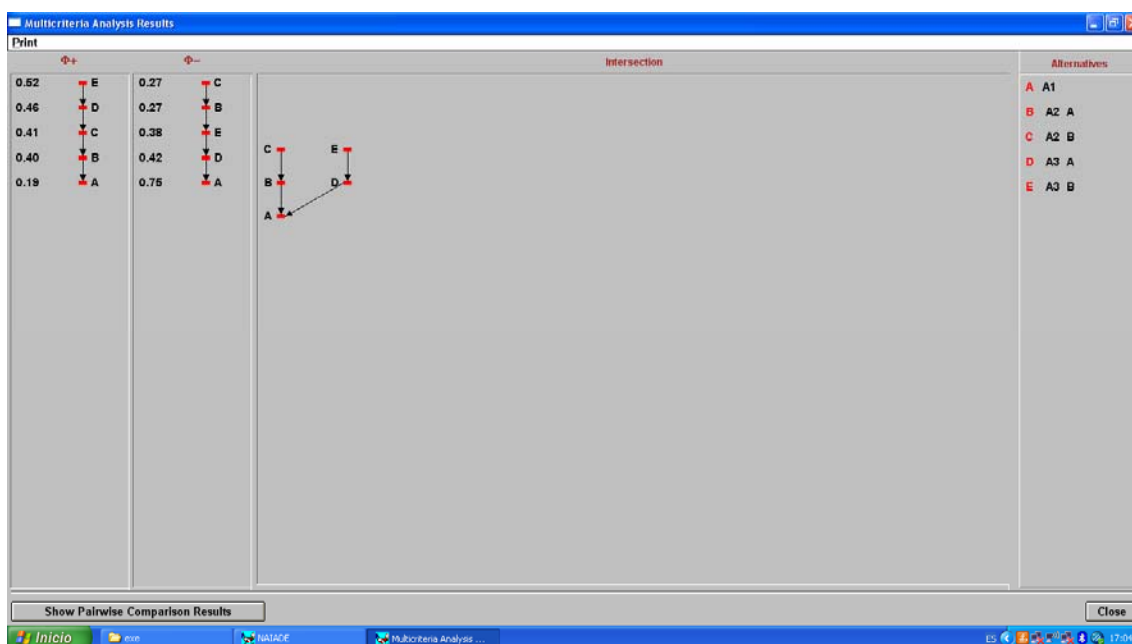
Multicriteria Analysis Results

Print

Φ+

0.52 E
0.46 D
0.41 C
0.40 B
0.19 A

Φ-

0.27 C
0.27 B
0.38 E
0.42 D
0.75 A

Intersection

C E
B D
A

Alternatives

A A1
B A2 A
C A2 B
D A3 A
E A3 B

Show Pairwise Comparison Results

Close

Inicio

exe

NAIADE

Multicriteria Analysis ...

ES

17:04